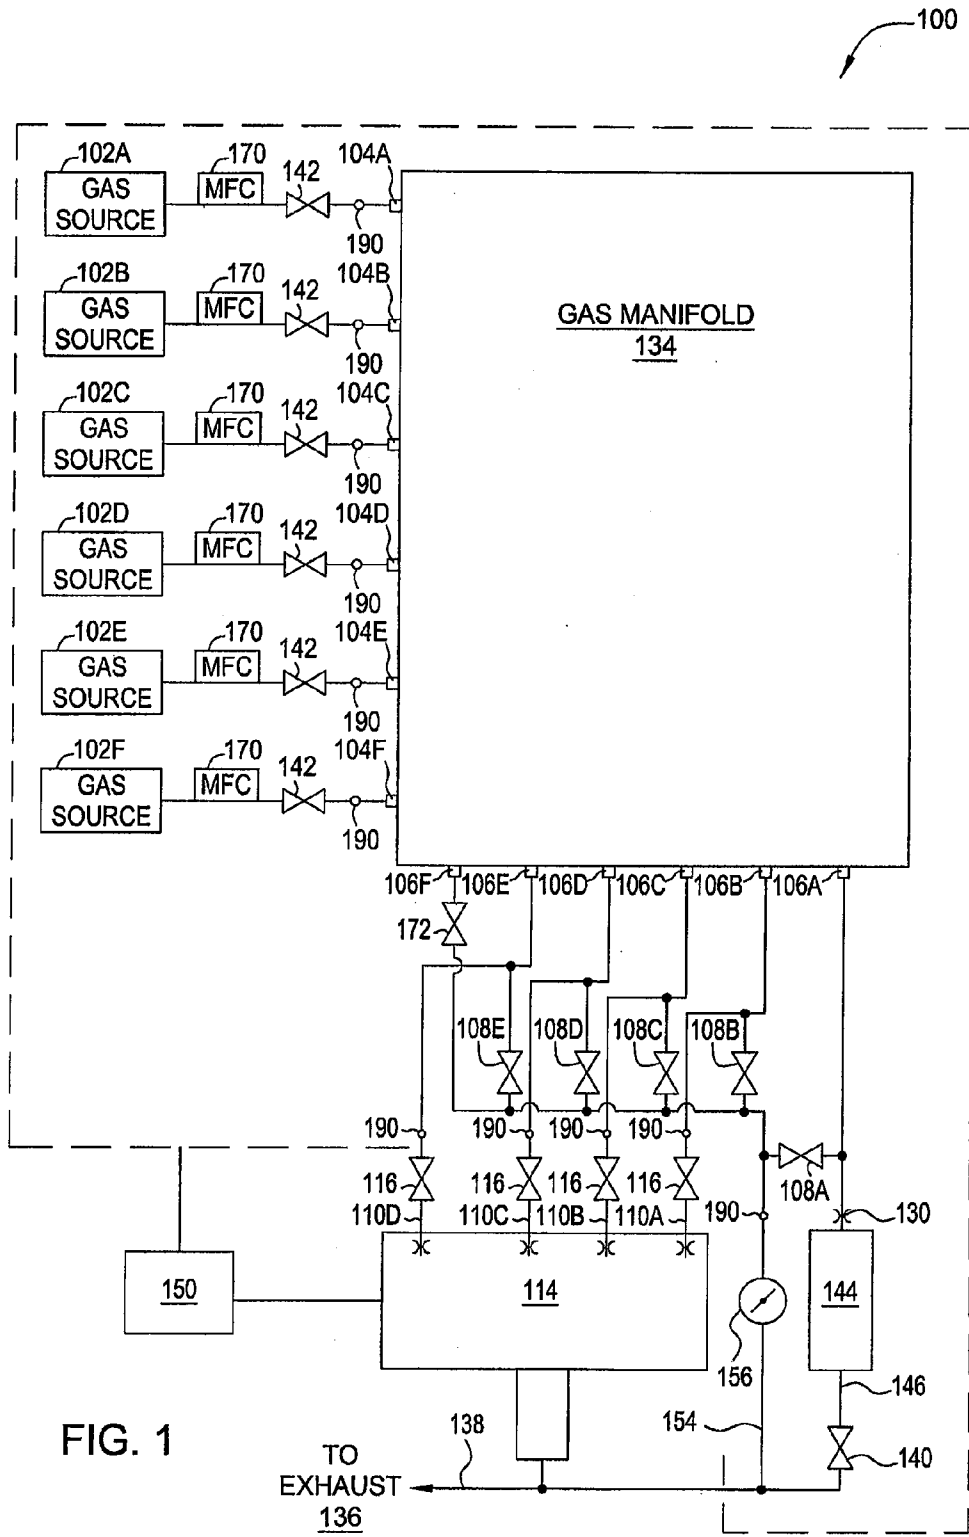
100

102A
GAS SOURCE
170
MFC
142
104A
190

102B
GAS SOURCE
170
MFC
142
104B
190

102C
GAS SOURCE
170
MFC
142
104C
190

102D
GAS SOURCE
170
MFC
142
104D
190

102E
GAS SOURCE
170
MFC
142
104E
190

102F
GAS SOURCE
170
MFC
142
104F
190

GAS MANIFOLD
134

106F 106E 106D 106C 106B 106A
172
108E 108D 108C 108B
190 190 190 190
116 116 116 116
110D 110C 110B 110A
108A
190
130
150
114
144
156
146
154
138
140
FIG. 1
TO EXHAUST
136